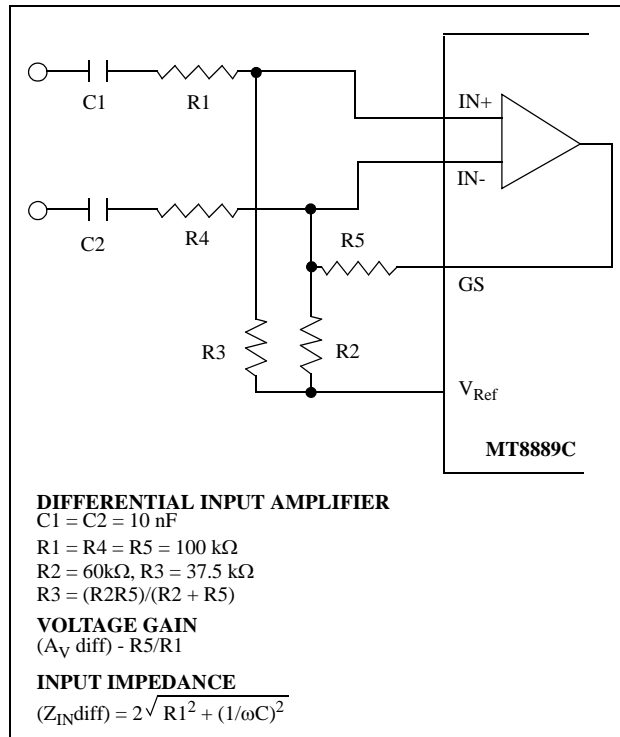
C1
R1
IN+
IN-
C2
R4
R5
GS
R3
R2
$V_{Ref}$
MT8889C

DIFFERENTIAL INPUT AMPLIFIER
C1 = C2 = 10 nF
R1 = R4 = R5 = 100 kΩ
R2 = 60kΩ, R3 = 37.5 kΩ
R3 = (R2R5)/(R2 + R5)

VOLTAGE GAIN
($A_V$ diff) - R5/R1

INPUT IMPEDANCE
($Z_{IN}$diff) = $2\sqrt{R1^2 + (1/\omega C)^2}$